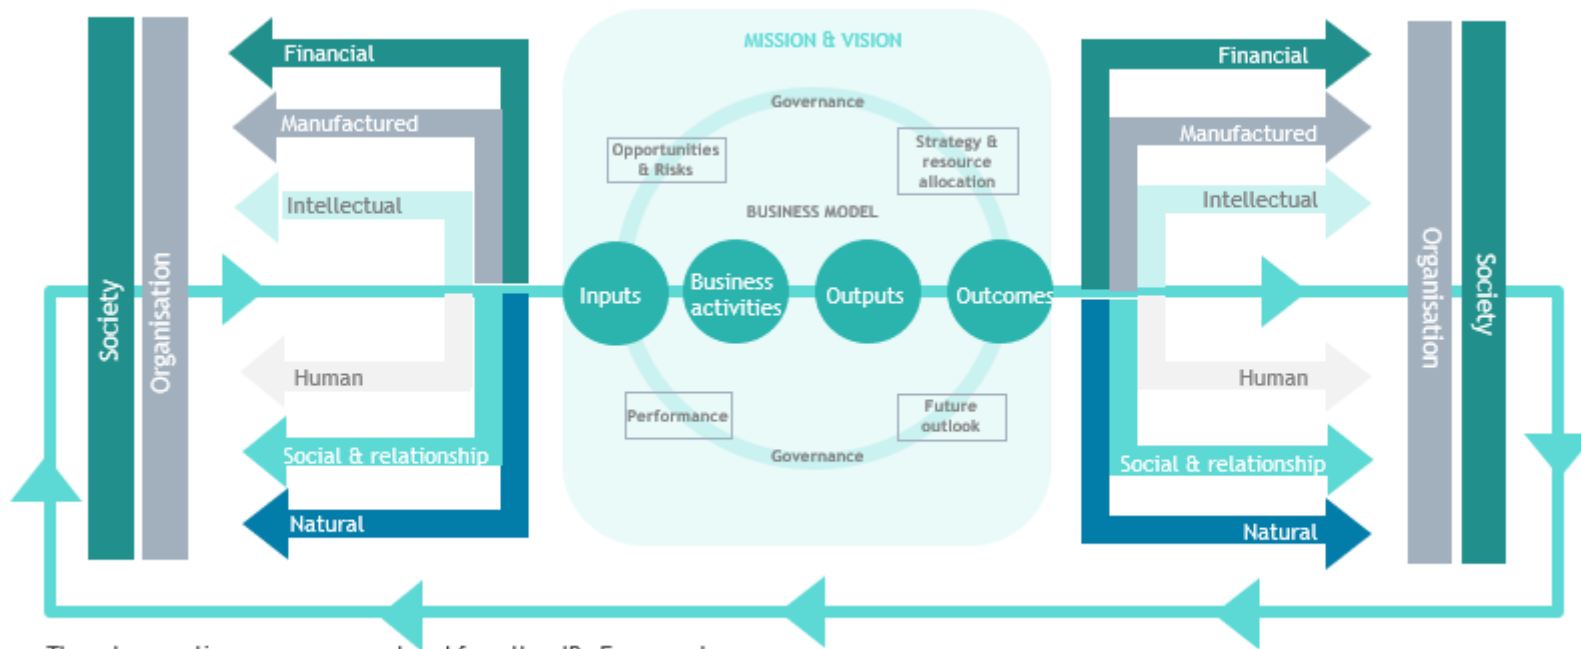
Society

Organisation

Financial

Manufactured

Intellectual

Human

Social & relationship

Natural

MISSION & VISION

Governance

Opportunities & Risks

Strategy & resource allocation

BUSINESS MODEL

Inputs

Business activities

Outputs

Outcomes

Performance

Future outlook

Governance

Financial

Manufactured

Intellectual

Human

Social & relationship

Natural

Organisation

Society

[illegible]